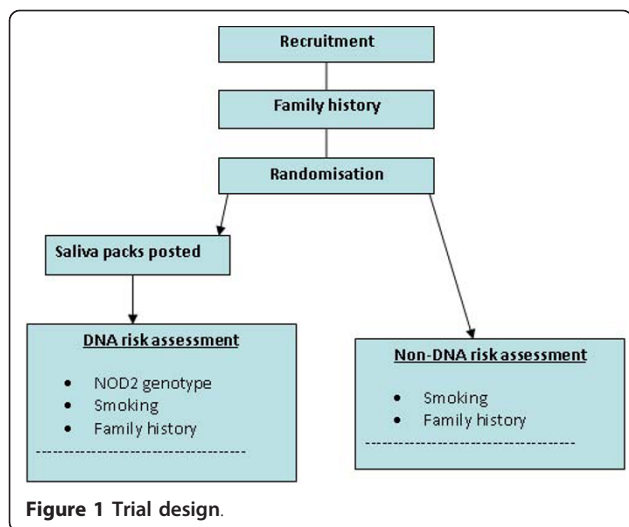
Recruitment

Family history

Randomisation

Saliva packs posted

DNA risk assessment

- NOD2 genotype
- Smoking
- Family history

------------------------------------

Non-DNA risk assessment

- Smoking
- Family history

------------------------------------

Figure 1 Trial design.